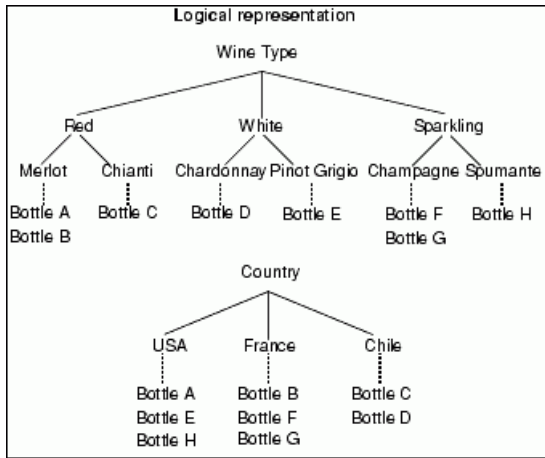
Logical representation

Wine Type

Red
White
Sparkling

Merlot
Chianti
Chardonnay
Pinot Grigio
Champagne
Spumante

Bottle A
Bottle B
Bottle C
Bottle D
Bottle E
Bottle F
Bottle G
Bottle H

Country

USA
France
Chile

Bottle A
Bottle E
Bottle H
Bottle B
Bottle F
Bottle G
Bottle C
Bottle D